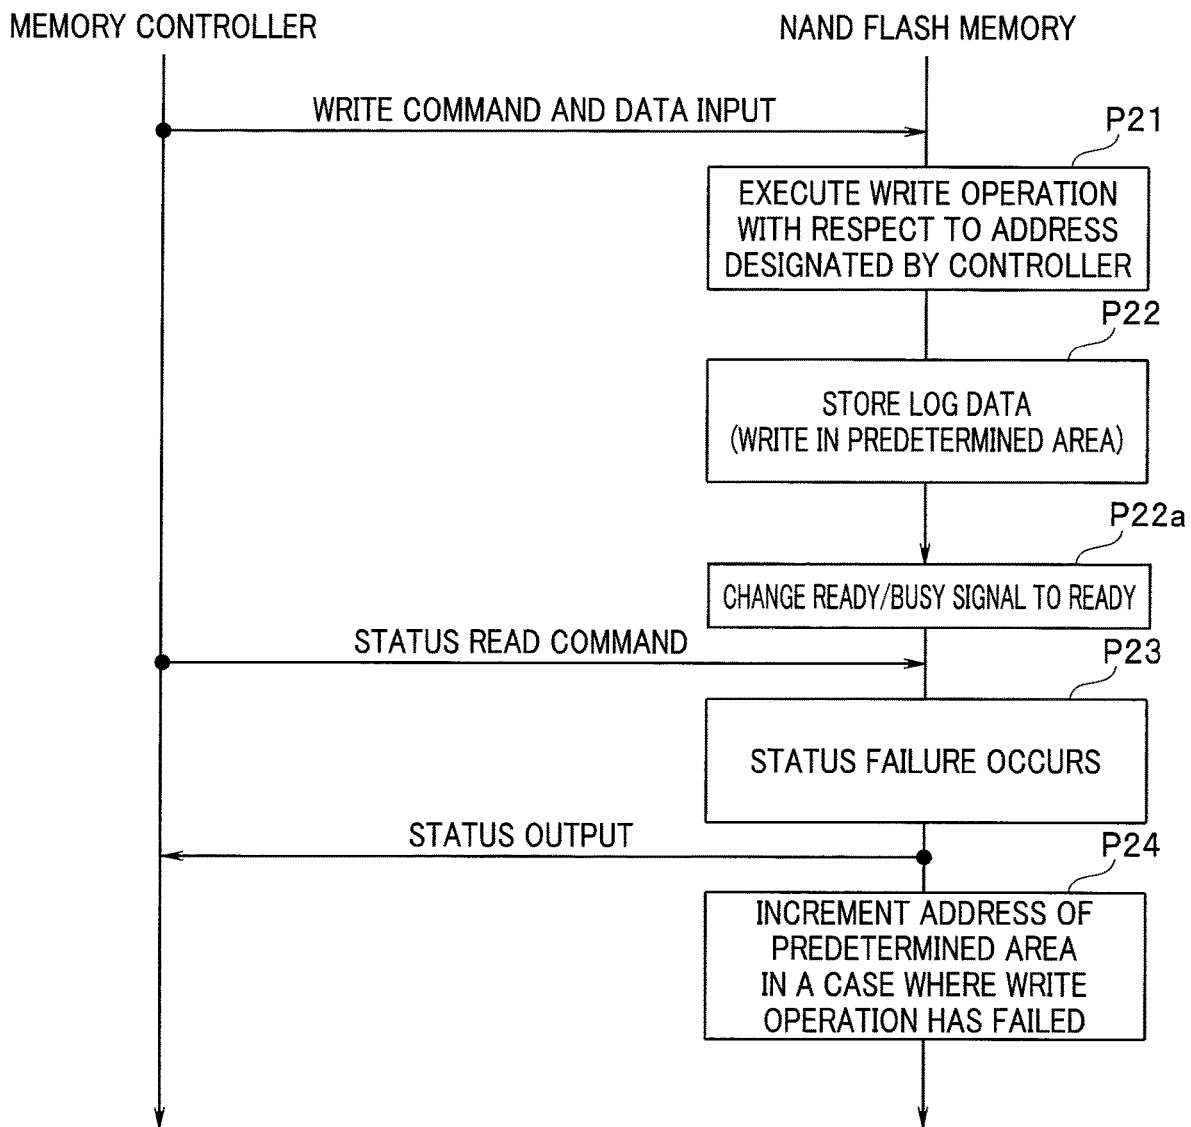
MEMORY CONTROLLER

NAND FLASH MEMORY

WRITE COMMAND AND DATA INPUT

P21

EXECUTE WRITE OPERATION WITH RESPECT TO ADDRESS DESIGNATED BY CONTROLLER

P22

STORE LOG DATA (WRITE IN PREDETERMINED AREA)

P22a

CHANGE READY/BUSY SIGNAL TO READY

STATUS READ COMMAND

P23

STATUS FAILURE OCCURS

STATUS OUTPUT

P24

INCREMENT ADDRESS OF PREDETERMINED AREA IN A CASE WHERE WRITE OPERATION HAS FAILED